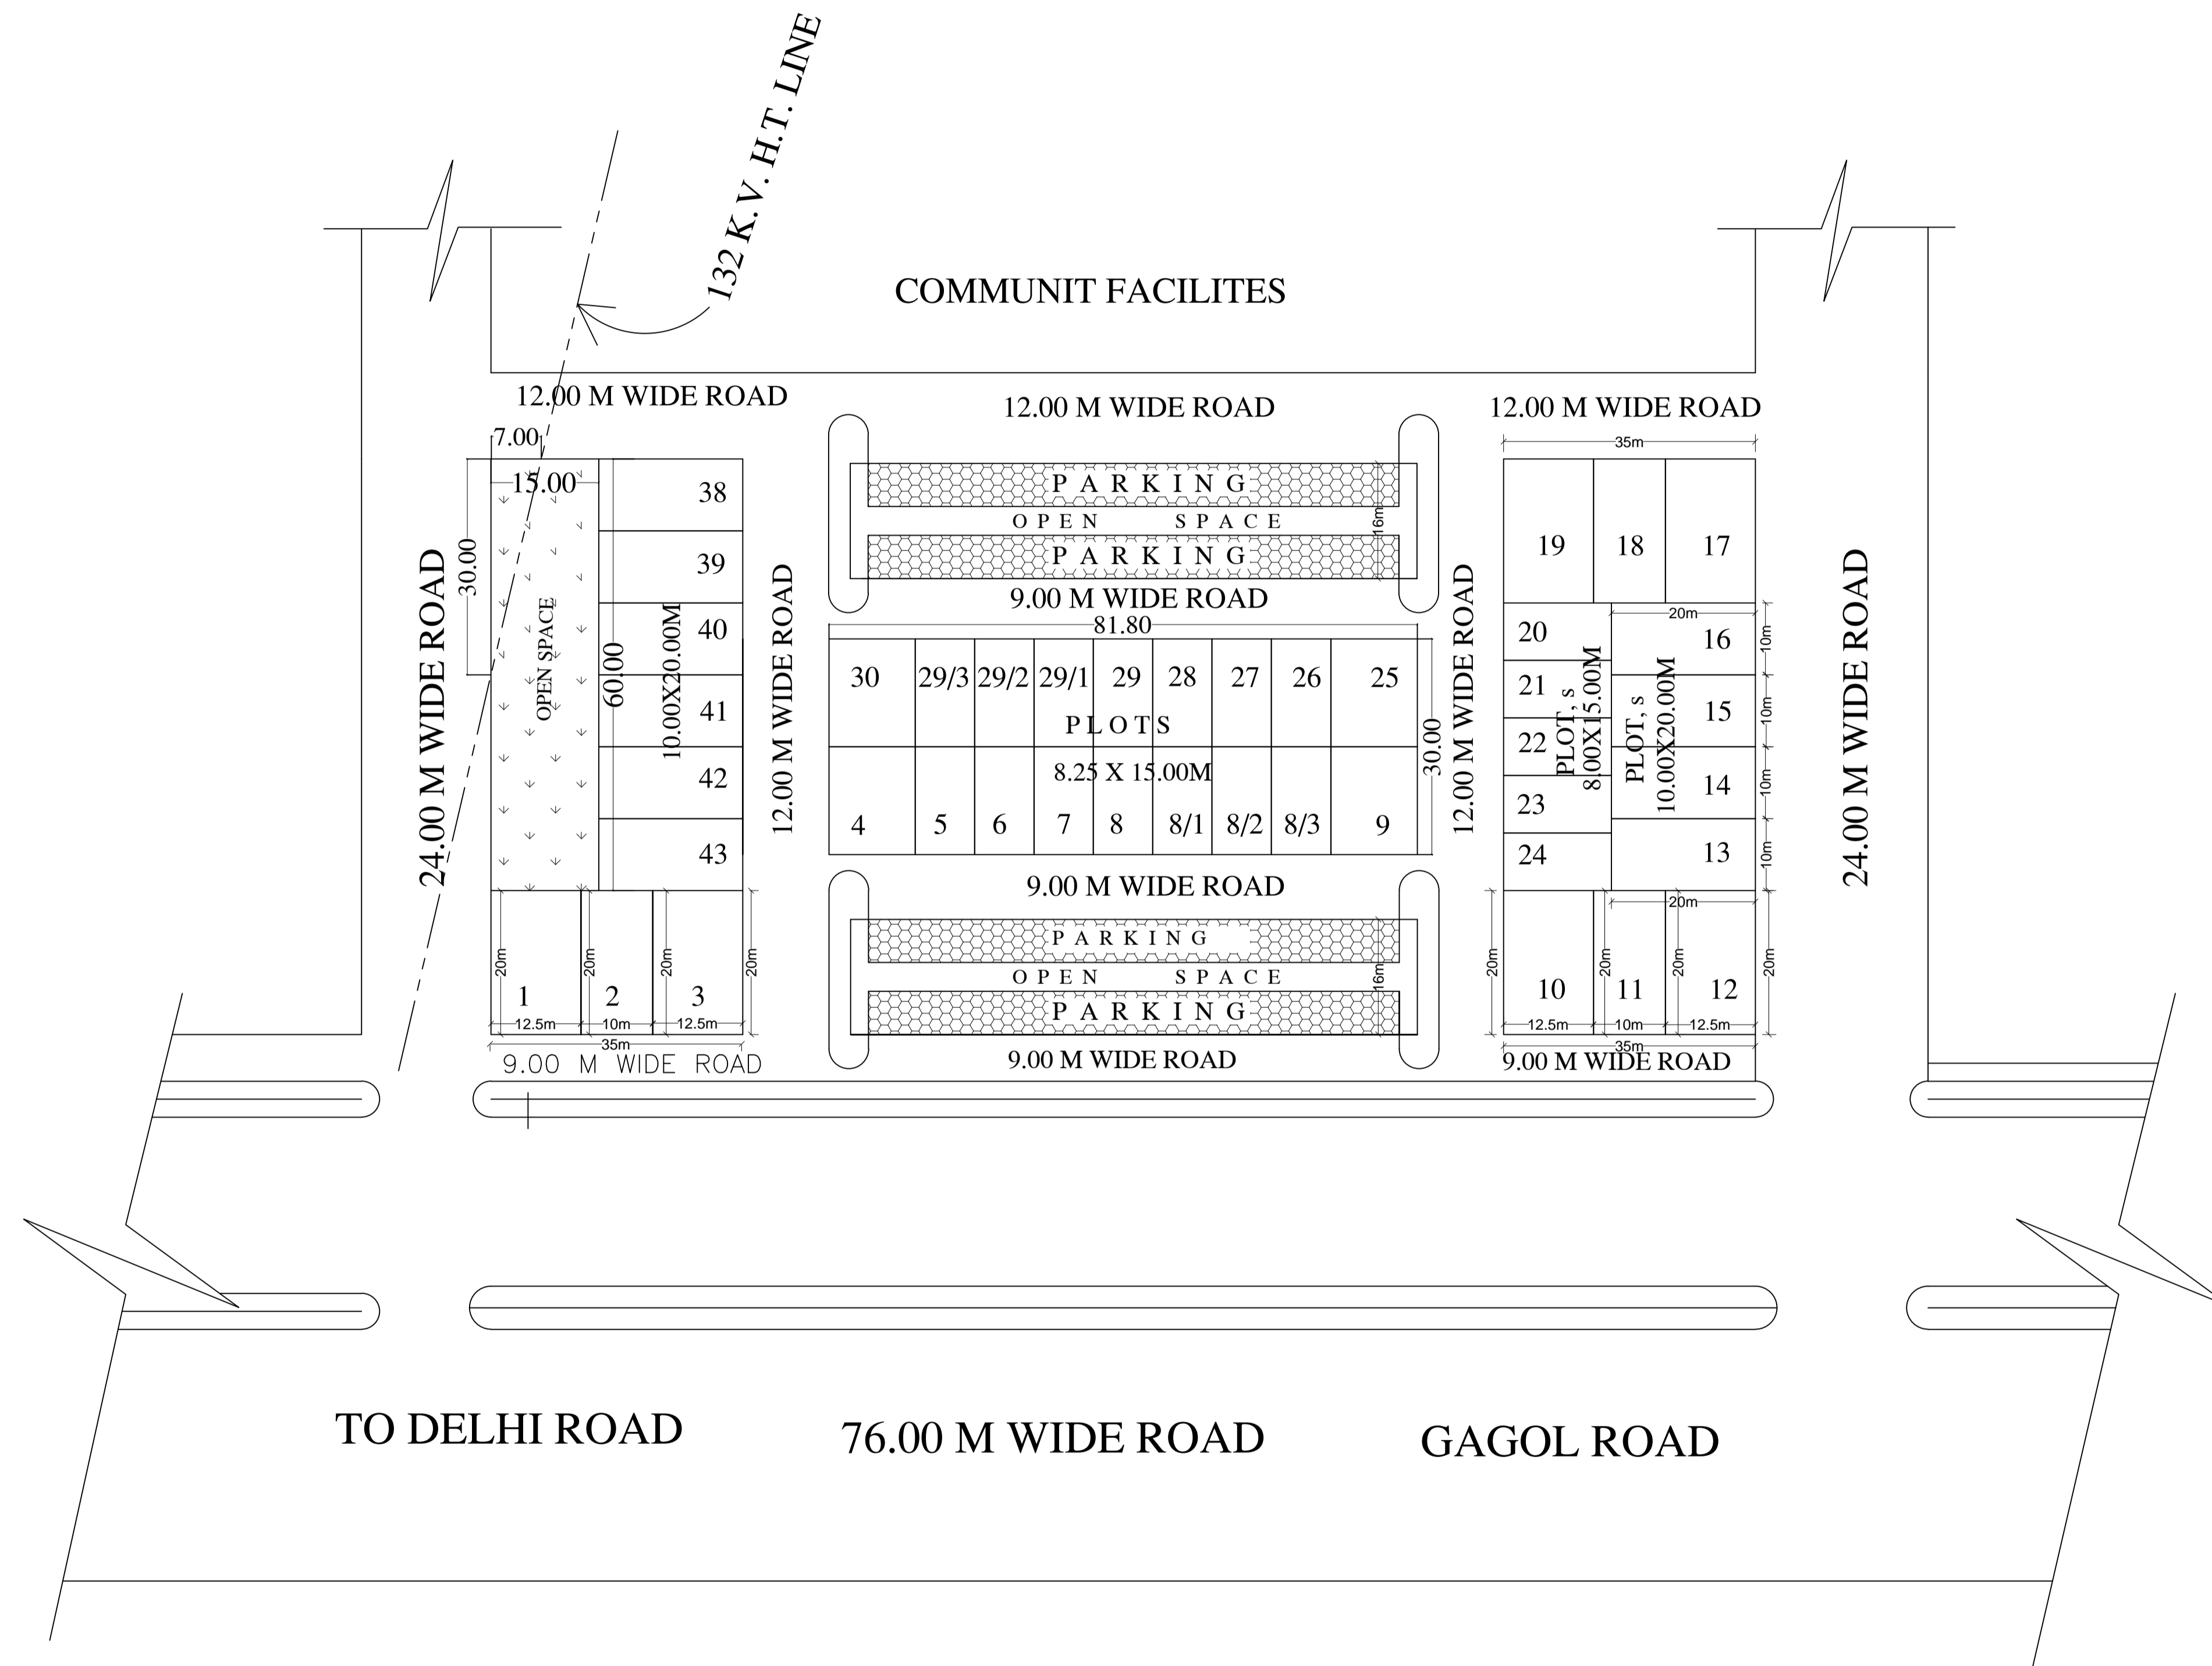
132 K.V. H.T. LINE

COMMUNIT FACILITES

12.00 M WIDE ROAD
12.00 M WIDE ROAD
12.00 M WIDE ROAD

7.00
15.00
30.00
OPEN SPACE
60.00
10.00X20.00M
38
39
40
41
42
43

24.00 M WIDE ROAD
12.00 M WIDE ROAD

PARKING
OPEN SPACE
PARKING
16m
9.00 M WIDE ROAD

81.80
30
29/3
29/2
29/1
29
28
27
26
25
PLOTS
8.25 X 15.00M
4
5
6
7
8
8/1
8/2
8/3
9
30.00

9.00 M WIDE ROAD
PARKING
OPEN SPACE
PARKING
16m
9.00 M WIDE ROAD

12.00 M WIDE ROAD

35m
19
18
17
20m
20
16
10m
21
PLOT, s 8.00X15.00M
PLOT, s 10.00X20.00M
15
10m
22
14
10m
23
24
13
10m
20m

24.00 M WIDE ROAD

20m
1
20m
2
20m
3
20m
12.5m
10m
12.5m
35m
9.00 M WIDE ROAD

20m
10
20m
11
20m
12
20m
12.5m
10m
12.5m
35m
9.00 M WIDE ROAD

TO DELHI ROAD
76.00 M WIDE ROAD
GAGOL ROAD